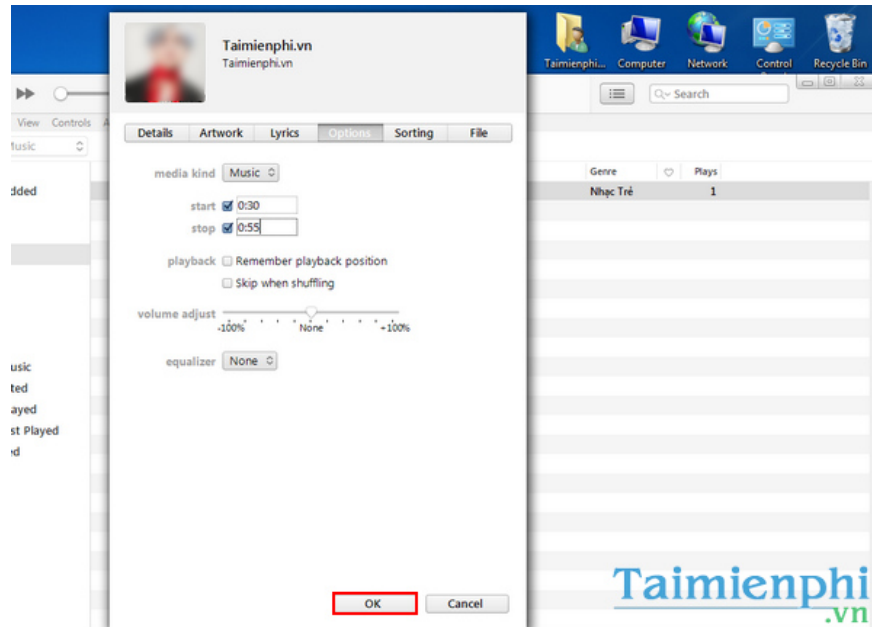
Taimienphi.vn
Taimienphi.vn

Taimienphi... Computer Network Control Recycle Bin

View Controls

Search

usic

dded

Details Artwork Lyrics Options Sorting File

media kind Music

start 0:30
stop 0:55

playback Remember playback position
Skip when shuffling

volume adjust
-100% None +100%

equalizer None

Genre Plays
Nhạc Trẻ 1

usic
ted
ayed
st Played
d

OK Cancel

Taimienphi
.vn